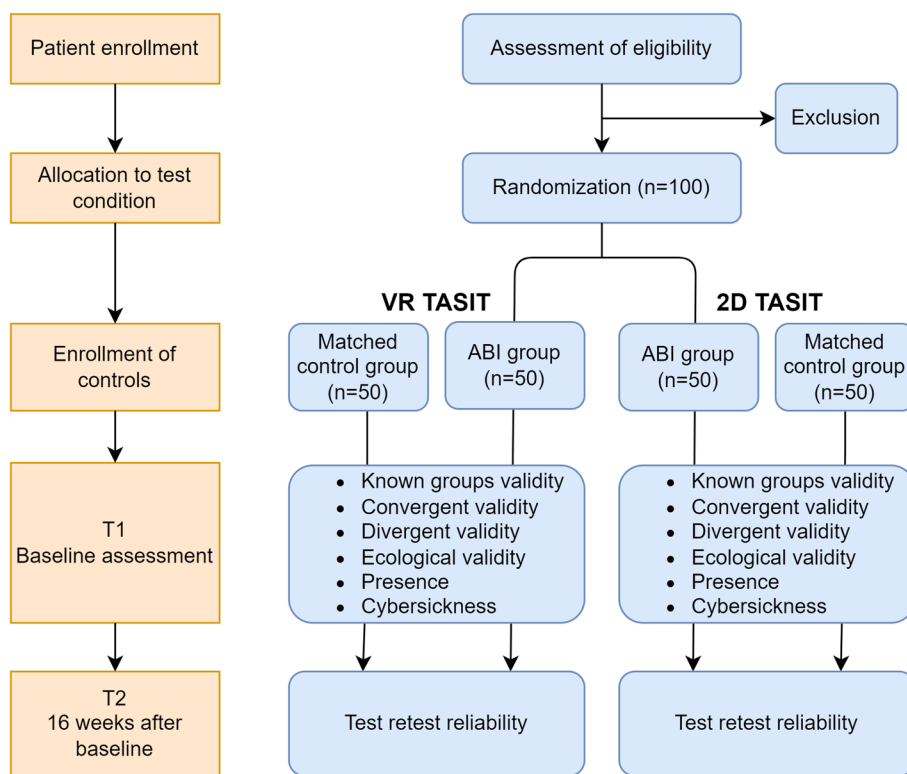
Patient enrollment

Allocation to test condition

Enrollment of controls

T1
Baseline assessment

T2
16 weeks after baseline

Assessment of eligibility

Exclusion

Randomization (n=100)

VR TASIT

2D TASIT

Matched control group (n=50)

ABI group (n=50)

ABI group (n=50)

Matched control group (n=50)

- Known groups validity
- Convergent validity
- Divergent validity
- Ecological validity
- Presence
- Cybersickness

- Known groups validity
- Convergent validity
- Divergent validity
- Ecological validity
- Presence
- Cybersickness

Test retest reliability

Test retest reliability